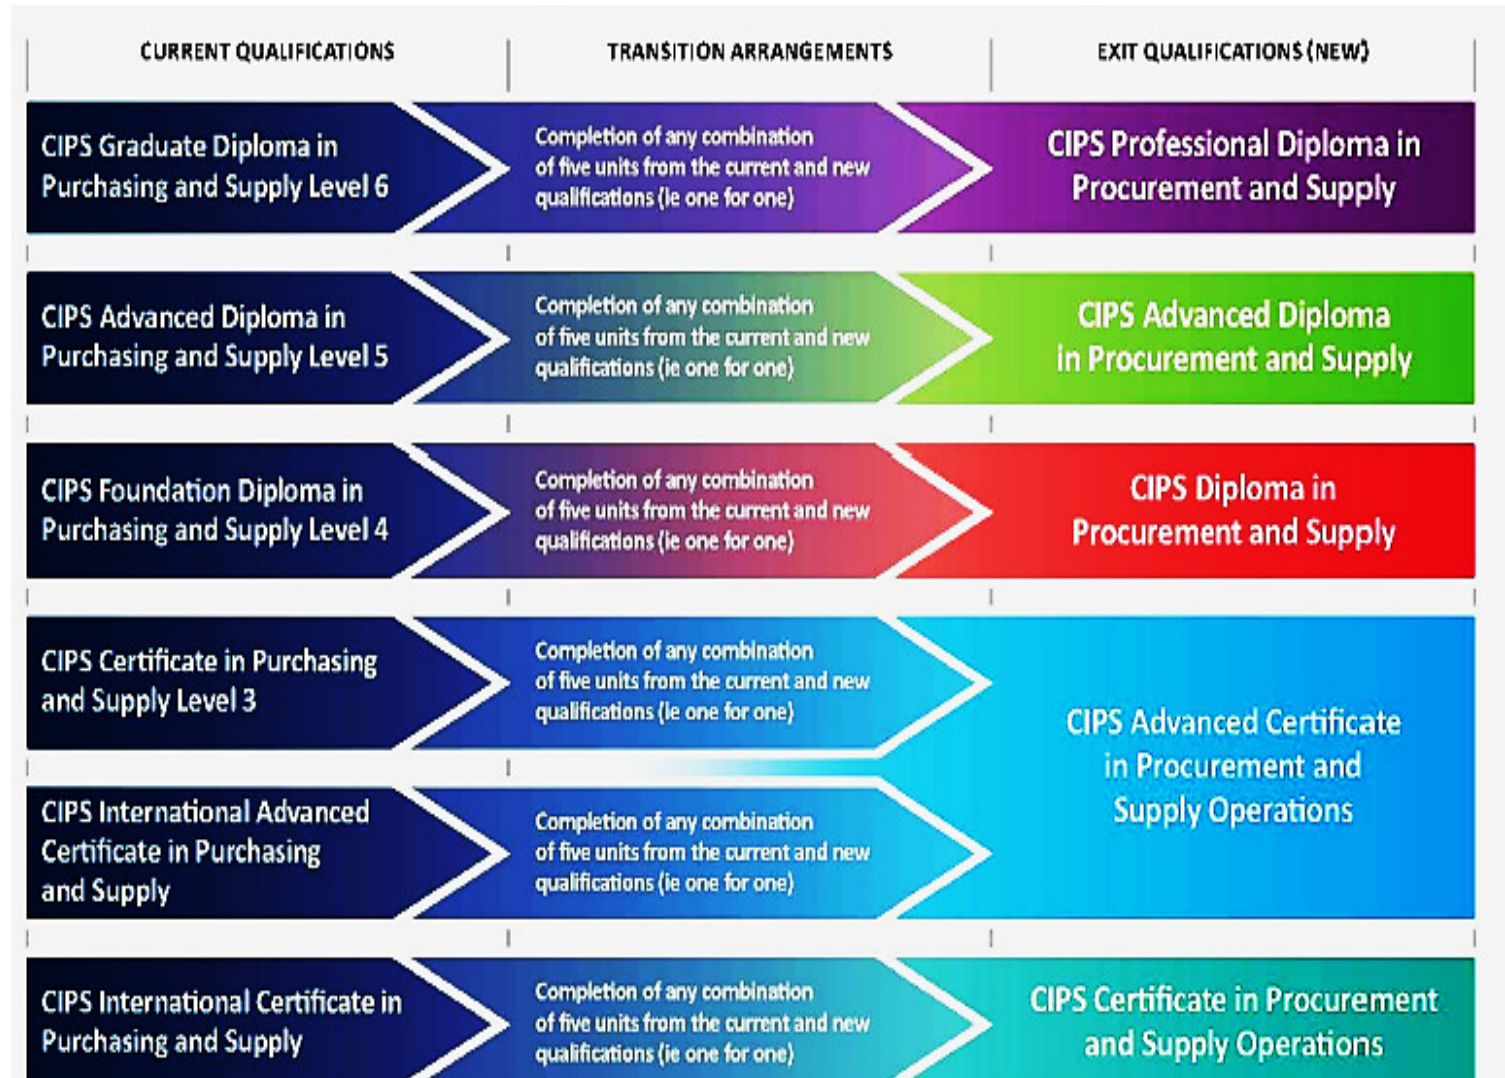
| CURRENT QUALIFICATIONS | TRANSITION ARRANGEMENTS | EXIT QUALIFICATIONS (NEW) |
|---|---|---|
| CIPS Graduate Diploma in Purchasing and Supply Level 6 | Completion of any combination of five units from the current and new qualifications (ie one for one) | CIPS Professional Diploma in Procurement and Supply |
| CIPS Advanced Diploma in Purchasing and Supply Level 5 | Completion of any combination of five units from the current and new qualifications (ie one for one) | CIPS Advanced Diploma in Procurement and Supply |
| CIPS Foundation Diploma in Purchasing and Supply Level 4 | Completion of any combination of five units from the current and new qualifications (ie one for one) | CIPS Diploma in Procurement and Supply |
| CIPS Certificate in Purchasing and Supply Level 3 | Completion of any combination of five units from the current and new qualifications (ie one for one) | CIPS Advanced Certificate in Procurement and Supply Operations |
| CIPS International Advanced Certificate in Purchasing and Supply | Completion of any combination of five units from the current and new qualifications (ie one for one) | |
| CIPS International Certificate in Purchasing and Supply | Completion of any combination of five units from the current and new qualifications (ie one for one) | CIPS Certificate in Procurement and Supply Operations |